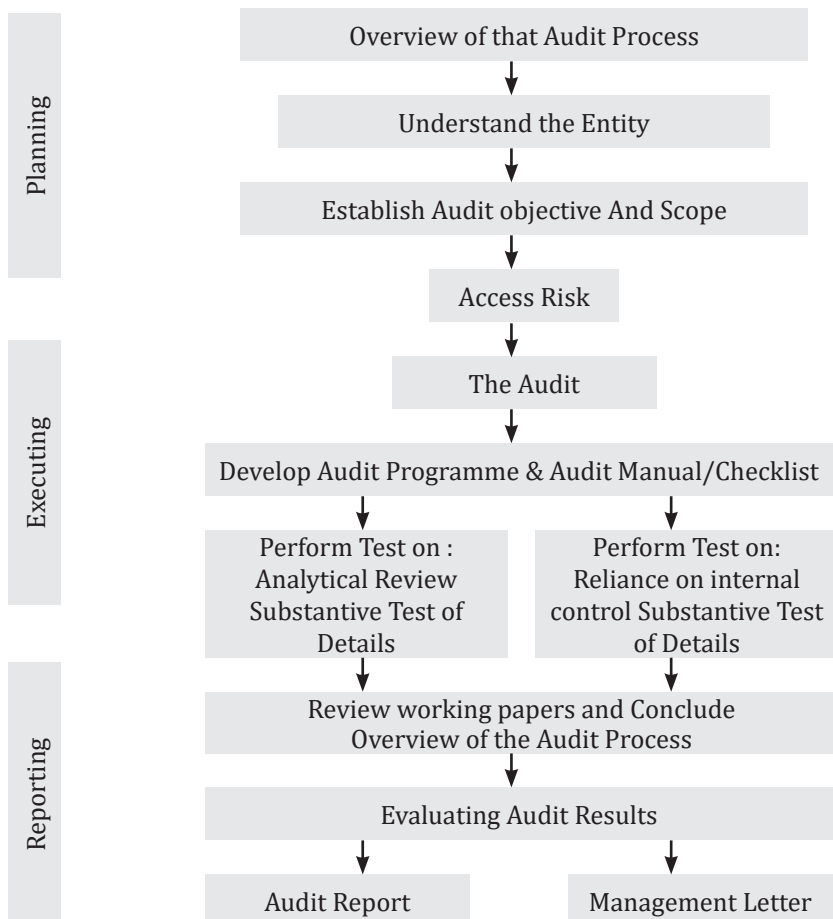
Planning

Overview of that Audit Process

Understand the Entity

Establish Audit objective And Scope

Access Risk

Executing

The Audit

Develop Audit Programme & Audit Manual/Checklist

Perform Test on : Analytical Review Substantive Test of Details

Perform Test on: Reliance on internal control Substantive Test of Details

Reporting

Review working papers and Conclude Overview of the Audit Process

Evaluating Audit Results

Audit Report

Management Letter